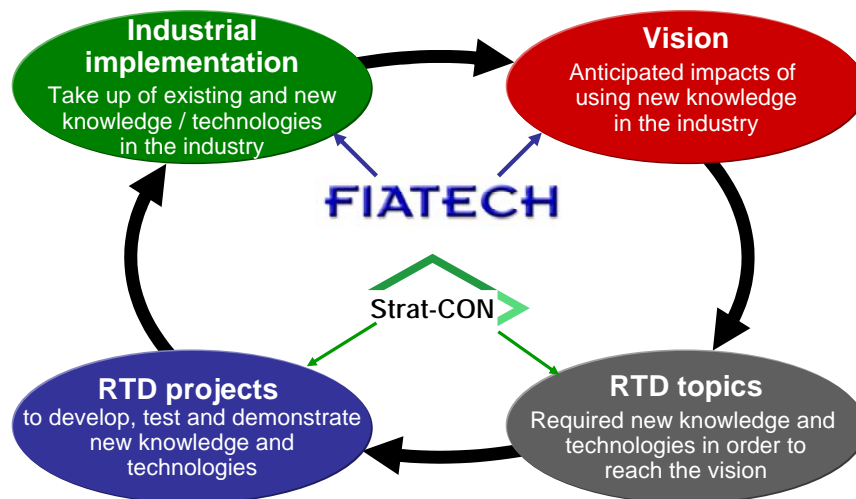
Industrial implementation
Take up of existing and new knowledge / technologies in the industry

Vision
Anticipated impacts of using new knowledge in the industry

FIATECH

Strat-CON

RTD projects
to develop, test and demonstrate new knowledge and technologies

RTD topics
Required new knowledge and technologies in order to reach the vision